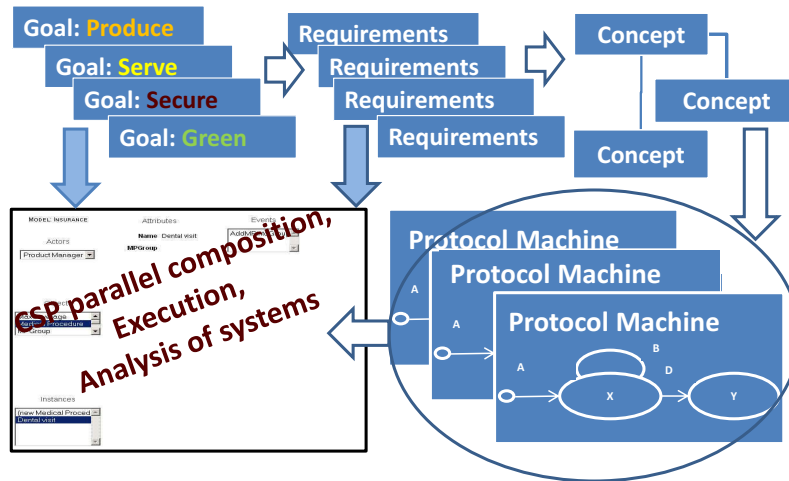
Goal: Produce
Goal: Serve
Goal: Secure
Goal: Green

Requirements
Requirements
Requirements
Requirements

Concept
Concept
Concept

MODEL: INSURANCE
Attributes
Name Dental visit
MPGroup
Events
AddM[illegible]
Actors
Product Manager
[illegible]
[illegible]age
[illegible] Procedure
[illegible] Group
Instances
(new Medical Proced
Dental visit

CSP parallel composition,
Execution,
Analysis of systems

Protocol Machine
A
Protocol Machine
A
Protocol Machine
A
B
D
X
Y